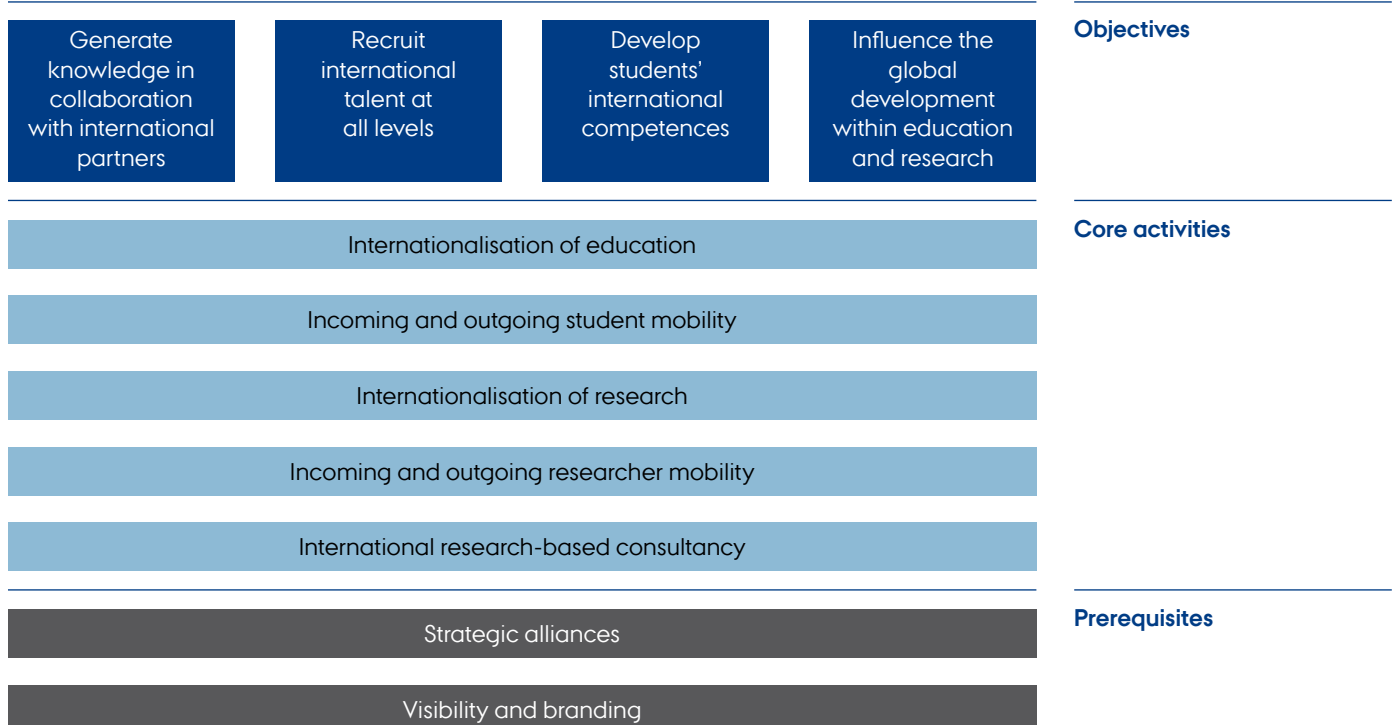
Generate knowledge in collaboration with international partners

Recruit international talent at all levels

Develop students' international competences

Influence the global development within education and research

Objectives

Internationalisation of education

Core activities

Incoming and outgoing student mobility

Internationalisation of research

Incoming and outgoing researcher mobility

International research-based consultancy

Strategic alliances

Prerequisites

Visibility and branding